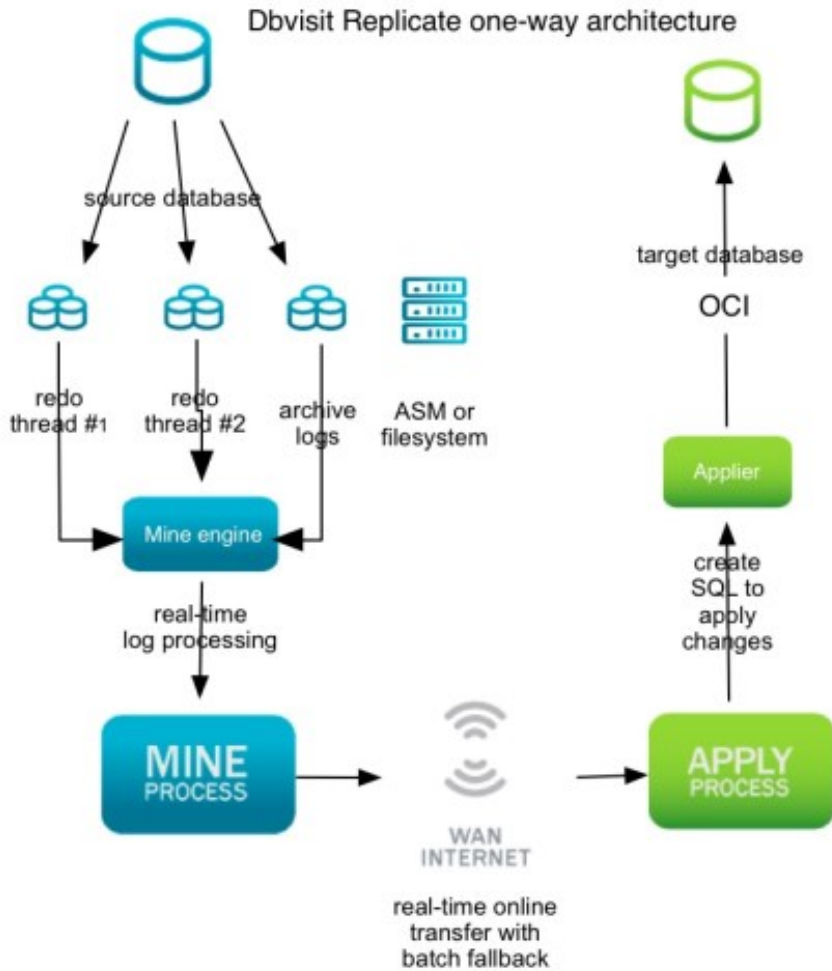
Dbvisit Replicate one-way architecture

source database

target database

OCI

redo thread #1

redo thread #2

archive logs

ASM or filesystem

Applier

Mine engine

create SQL to apply changes

real-time log processing

MINE PROCESS

WAN INTERNET

APPLY PROCESS

real-time online transfer with batch fallback